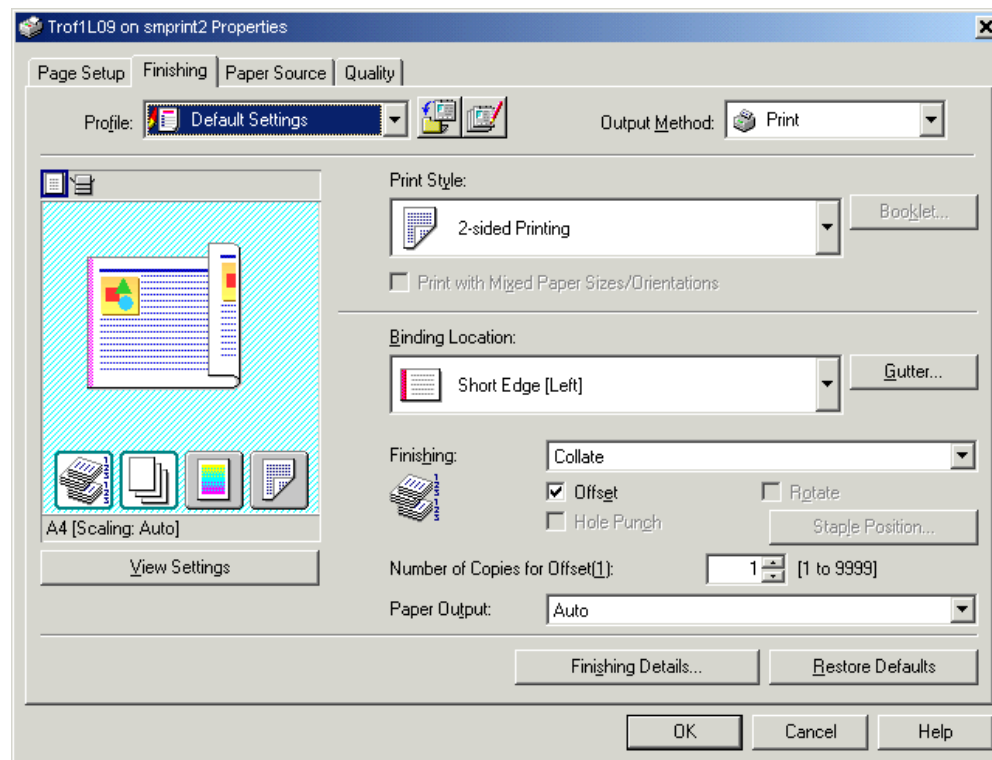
Trof1L09 on smprint2 Properties

Page Setup | Finishing | Paper Source | Quality

Profile: Default Settings

Output Method: Print

Print Style:

2-sided Printing

Booklet...

Print with Mixed Paper Sizes/Orientations

Binding Location:

Short Edge [Left]

Gutter...

Finishing: Collate

Offset

Rotate

Hole Punch

Staple Position...

A4 [Scaling: Auto]

View Settings

Number of Copies for Offset(1): 1 [1 to 9999]

Paper Output: Auto

Finishing Details...

Restore Defaults

OK

Cancel

Help